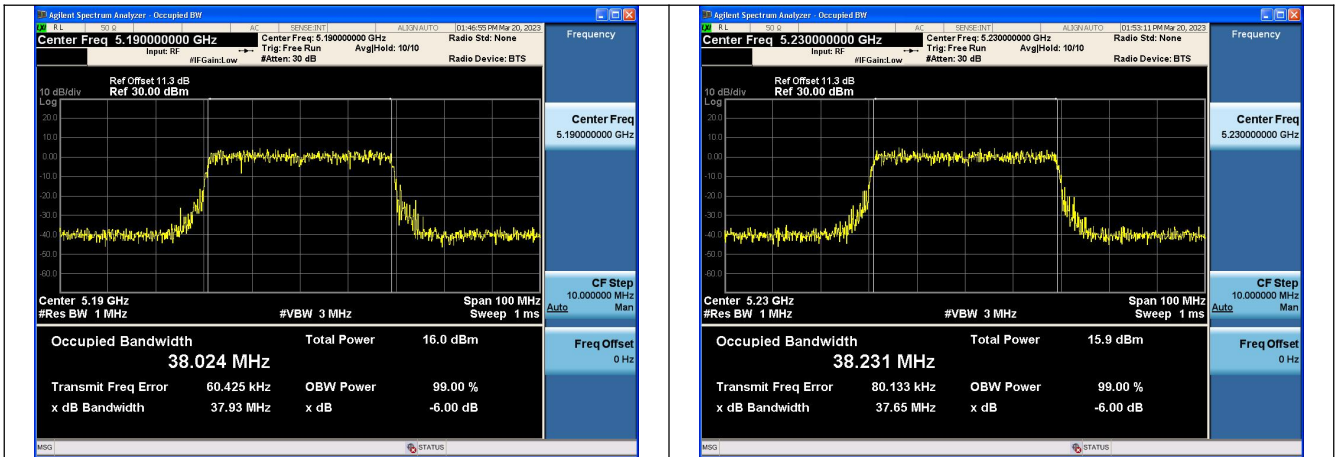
Agilent Spectrum Analyzer - Occupied BW
RL 50 Ω AC SENSE:INT ALIGN AUTO 01:46:55 PM Mar 20, 2023
Center Freq 5.190000000 GHz
Input: RF #IFGain:Low
Center Freq: 5.190000000 GHz
Trig: Free Run Avg|Hold: 10/10
#Atten: 30 dB
Radio Std: None
Radio Device: BTS
Frequency
10 dB/div Log
Ref Offset 11.3 dB
Ref 30.00 dBm
20.0
10.0
0.00
-10.0
-20.0
-30.0
-40.0
-50.0
-60.0
Center 5.19 GHz
#Res BW 1 MHz
#VBW 3 MHz
Span 100 MHz
Sweep 1 ms
Center Freq
5.190000000 GHz
CF Step
10.000000 MHz
Auto Man
Freq Offset
0 Hz
Occupied Bandwidth
38.024 MHz
Total Power 16.0 dBm
Transmit Freq Error 60.425 kHz
OBW Power 99.00 %
x dB Bandwidth 37.93 MHz
x dB -6.00 dB
MSG
STATUS

Agilent Spectrum Analyzer - Occupied BW
RL 50 Ω AC SENSE:INT ALIGN AUTO 01:53:11 PM Mar 20, 2023
Center Freq 5.230000000 GHz
Input: RF #IFGain:Low
Center Freq: 5.230000000 GHz
Trig: Free Run Avg|Hold: 10/10
#Atten: 30 dB
Radio Std: None
Radio Device: BTS
Frequency
10 dB/div Log
Ref Offset 11.3 dB
Ref 30.00 dBm
20.0
10.0
0.00
-10.0
-20.0
-30.0
-40.0
-50.0
-60.0
Center 5.23 GHz
#Res BW 1 MHz
#VBW 3 MHz
Span 100 MHz
Sweep 1 ms
Center Freq
5.230000000 GHz
CF Step
10.000000 MHz
Auto Man
Freq Offset
0 Hz
Occupied Bandwidth
38.231 MHz
Total Power 15.9 dBm
Transmit Freq Error 80.133 kHz
OBW Power 99.00 %
x dB Bandwidth 37.65 MHz
x dB -6.00 dB
MSG
STATUS